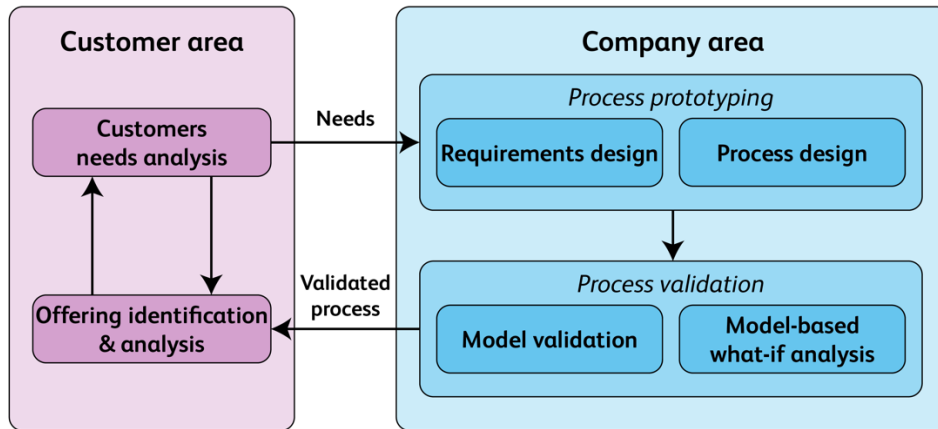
Customer area

Customers needs analysis

Offering identification & analysis

Needs

Validated process

Company area

Process prototyping

Requirements design

Process design

Process validation

Model validation

Model-based what-if analysis